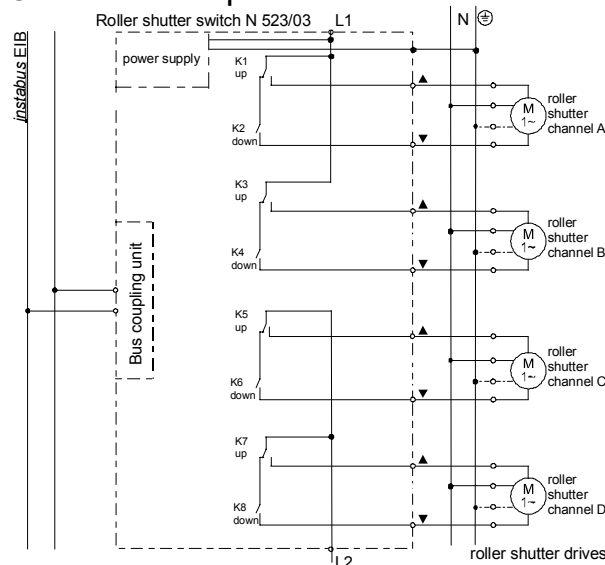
Roller shutter switch N 523/03
L1
N
instabus EIB
power supply
K1 up
K2 down
K3 up
K4 down
K5 up
K6 down
K7 up
K8 down
Bus coupling unit
M 1~
roller shutter channel A
M 1~
roller shutter channel B
M 1~
roller shutter channel C
M 1~
roller shutter channel D
roller shutter drives
L2